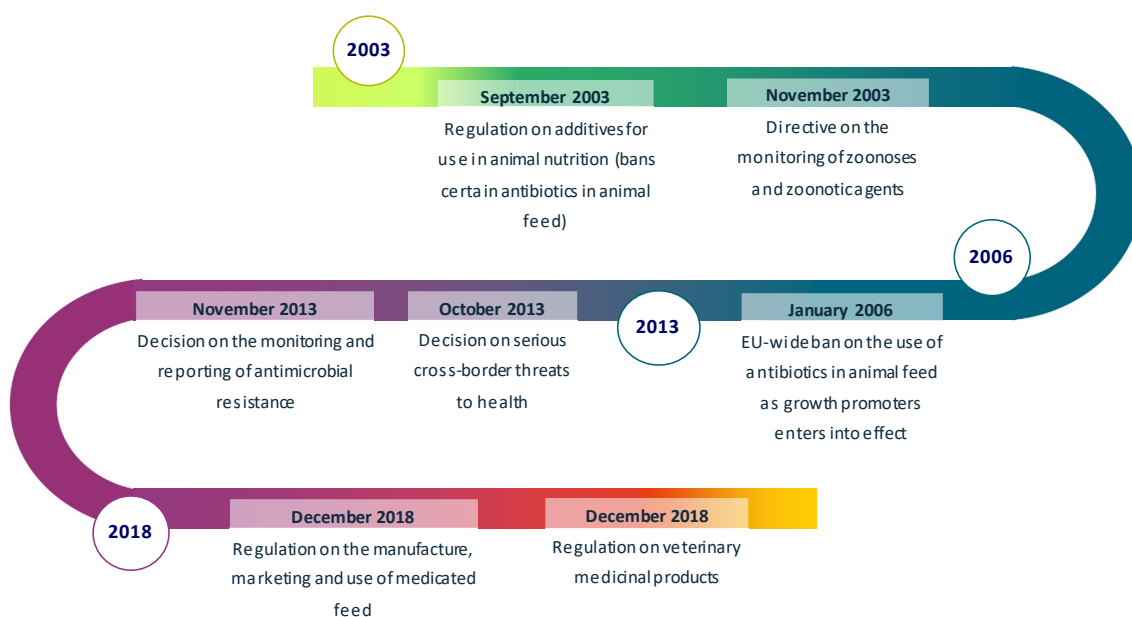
2003

September 2003
Regulation on additives for use in animal nutrition (bans certain antibiotics in animal feed)

November 2003
Directive on the monitoring of zoonoses and zoonotic agents

2006

January 2006
EU-wide ban on the use of antibiotics in animal feed as growth promoters enters into effect

2013

October 2013
Decision on serious cross-border threats to health

November 2013
Decision on the monitoring and reporting of antimicrobial resistance

2018

December 2018
Regulation on the manufacture, marketing and use of medicated feed

December 2018
Regulation on veterinary medicinal products